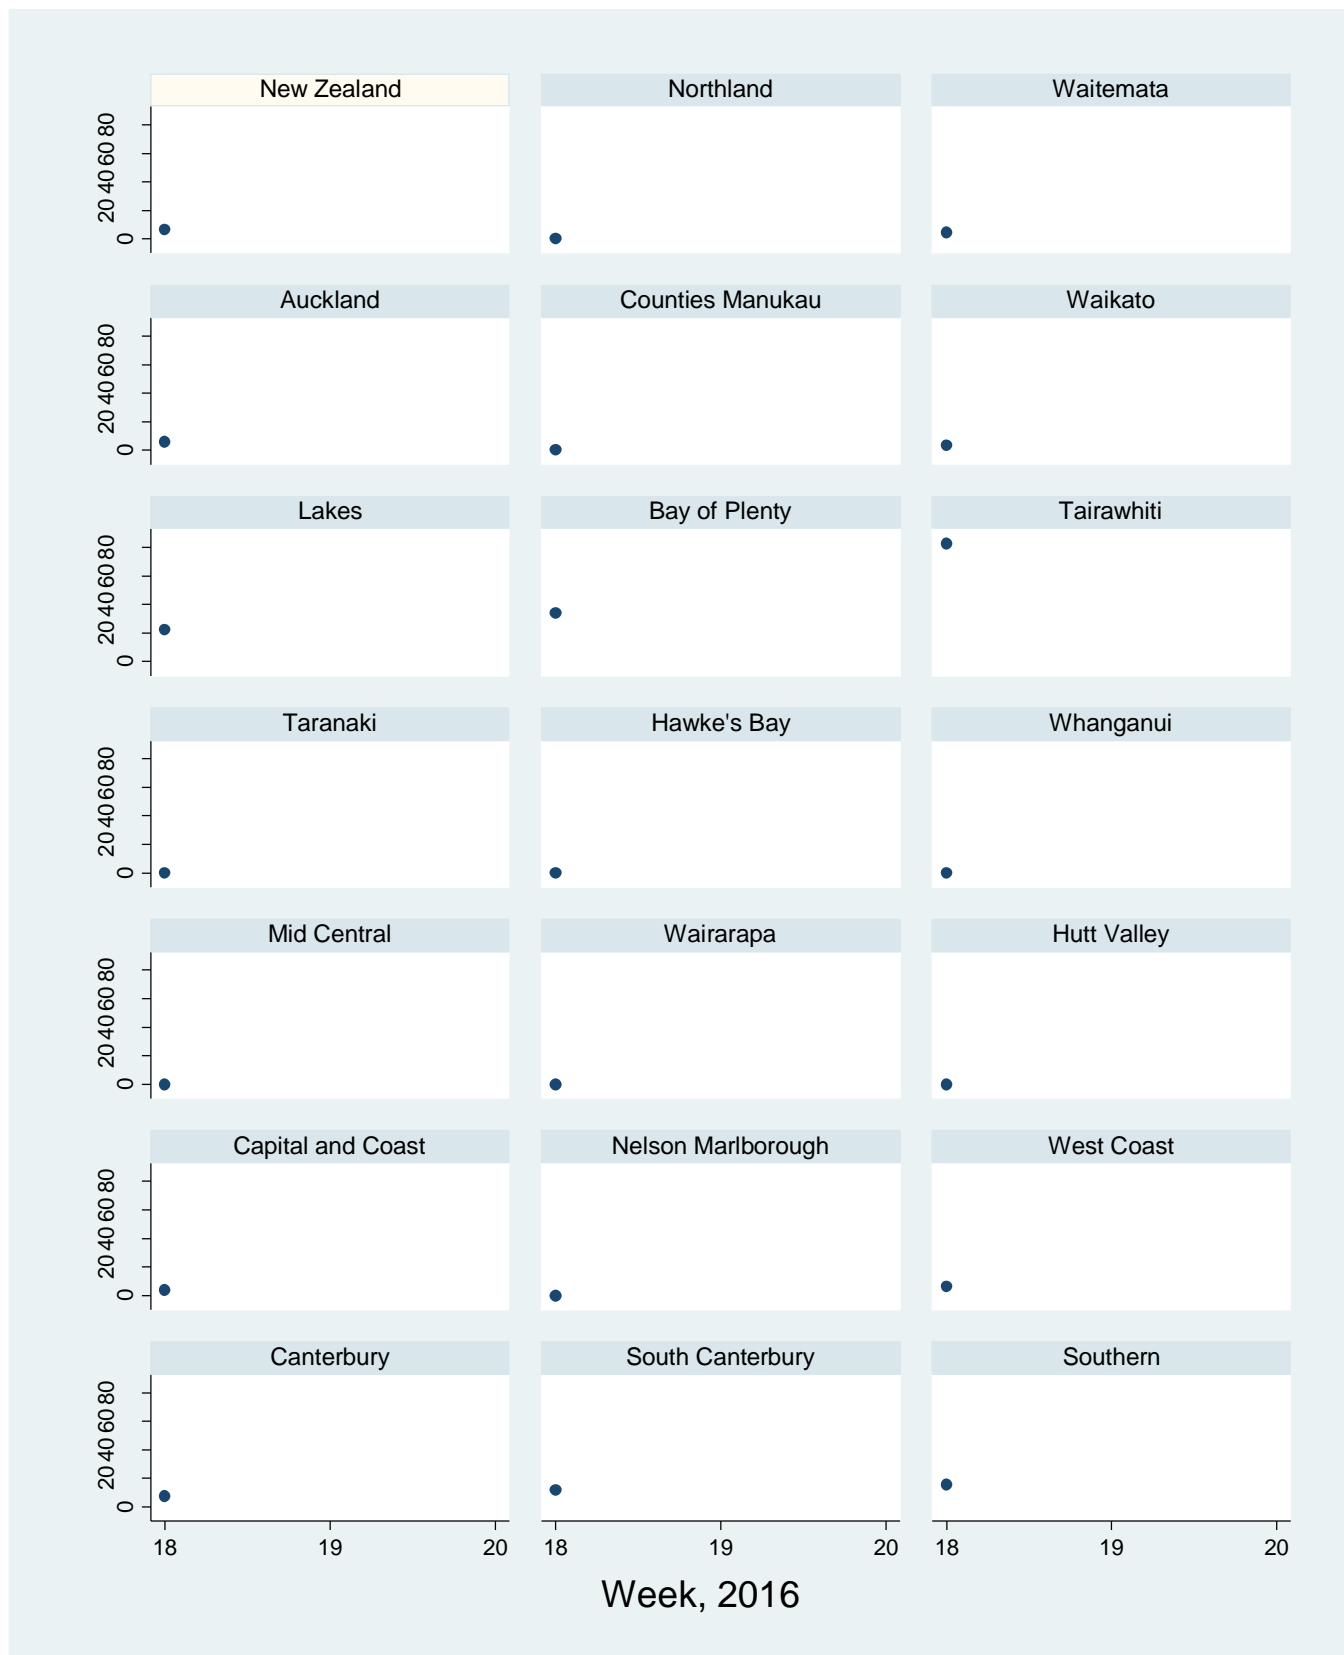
New Zealand
Northland
Waitemata
0 20 40 60 80

Auckland
Counties Manukau
Waikato
0 20 40 60 80

Lakes
Bay of Plenty
Tairawhiti
0 20 40 60 80

Taranaki
Hawke's Bay
Whanganui
0 20 40 60 80

Mid Central
Wairarapa
Hutt Valley
0 20 40 60 80

Capital and Coast
Nelson Marlborough
West Coast
0 20 40 60 80

Canterbury
South Canterbury
Southern
0 20 40 60 80

18 19 20
18 19 20
18 19 20

Week, 2016